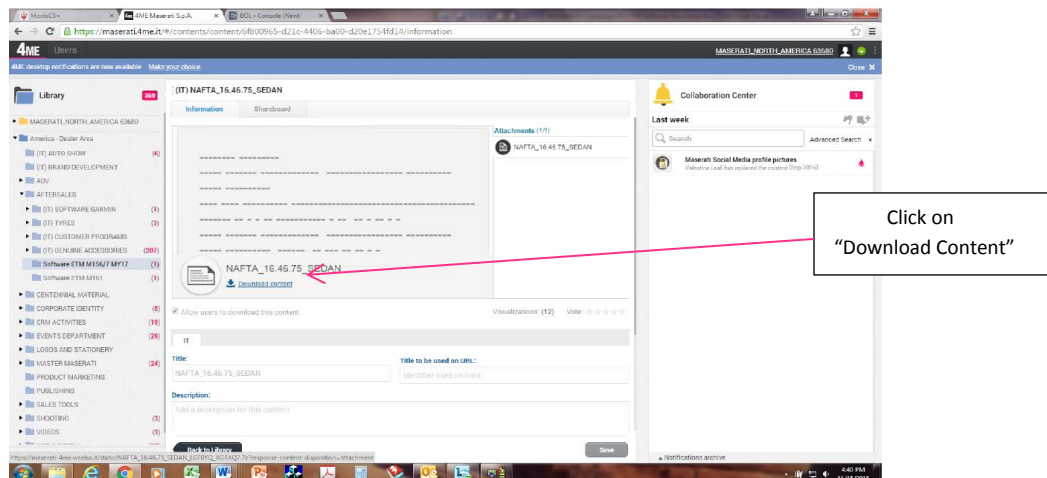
ModisCS+ | 4ME Maserati S.p.A. | BOL - Console (New)

https://maserati.4me.it/#/contents/content/6f800965-d21c-4406-ba00-d20e1754fd14/information

4ME Users

MASERATI_NORTH_AMERICA 63680

4ME desktop notifications are now available Make your choice

Close

Library 369

MASERATI_NORTH_AMERICA 63680

America - Dealer Area

(IT) AUTO SHOW (6)

(IT) BRAND DEVELOPMENT

ADV

AFTERSALES

(IT) SOFTWARE GARMIN (1)

(IT) TYRES (3)

(IT) CUSTOMER PROGRAMS

(IT) GENUINE ACCESSORIES (207)

Software ETM M156/7 MY17 (1)

Software ETM M161 (1)

CENTENNIAL MATERIAL

CORPORATE IDENTITY (6)

CRM ACTIVITIES (19)

EVENTS DEPARTMENT (29)

LOGOS AND STATIONERY

MASTER MASERATI (24)

PRODUCT MARKETING

PUBLISHING

SALES TOOLS

SHOOTING (3)

VIDEOS (3)

(IT) NAFTA_16.46.75_SEDAN

Information | Shareboard

Attachments (1/1)

NAFTA_16.46.75_SEDAN

NAFTA_16.46.75_SEDAN

Download content

Allow users to download this content.

Visualizations: (12) Vote:

IT

Title:

NAFTA_16.46.75_SEDAN

Title to be used on URL:

Identifier used on links

Description:

Add a description for this content

Back to Library

Save

Collaboration Center 1

Last week

Search

Advanced Search

Maserati Social Media profile pictures

Valentina Leali has replaced the content

Notifications archive

Click on "Download Content"

https://maserati-4me.weebo.it/static/NAFTA_16.46.75_SEDAN_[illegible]?response-content-disposition=attachment

4:40 PM